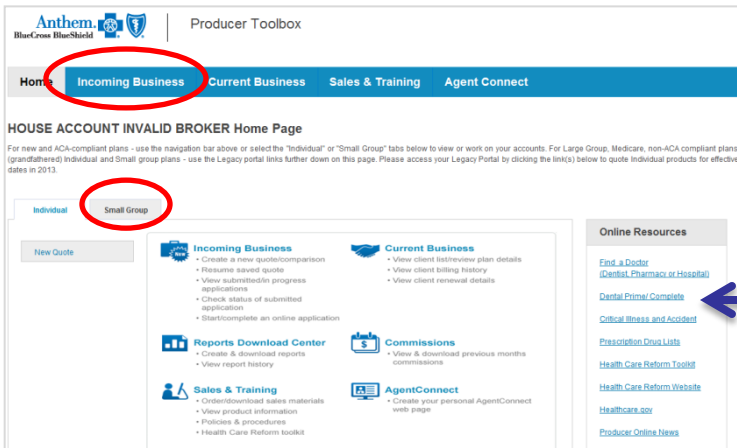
Anthem. BlueCross BlueShield

Producer Toolbox

Home | Incoming Business | Current Business | Sales & Training | Agent Connect

HOUSE ACCOUNT INVALID BROKER Home Page

For new and ACA-compliant plans - use the navigation bar above or select the "Individual" or "Small Group" tabs below to view or work on your accounts. For Large Group, Medicare, non-ACA compliant plans (grandfathered) Individual and Small group plans - use the Legacy portal links further down on this page. Please access your Legacy Portal by clicking the link(s) below to quote Individual products for effective dates in 2013.

Individual | Small Group

New Quote

Incoming Business
• Create a new quote/comparison
• Resume saved quote
• View submitted/in progress applications
• Check status of submitted application
• Start/complete an online application

Current Business
• View client list/review plan details
• View client billing history
• View client renewal details

Reports Download Center
• Create & download reports
• View report history

Commissions
• View & download previous months commissions

Sales & Training
• Order/download sales materials
• View product information
• Policies & procedures
• Health Care Reform toolkit

AgentConnect
• Create your personal AgentConnect web page

Online Resources

Find a Doctor (Dentist, Pharmacy or Hospital)

Dental Prime/ Complete

Critical Illness and Accident

Prescription Drug Lists

Health Care Reform Toolkit

Health Care Reform Website

Healthcare.gov

Producer Online News